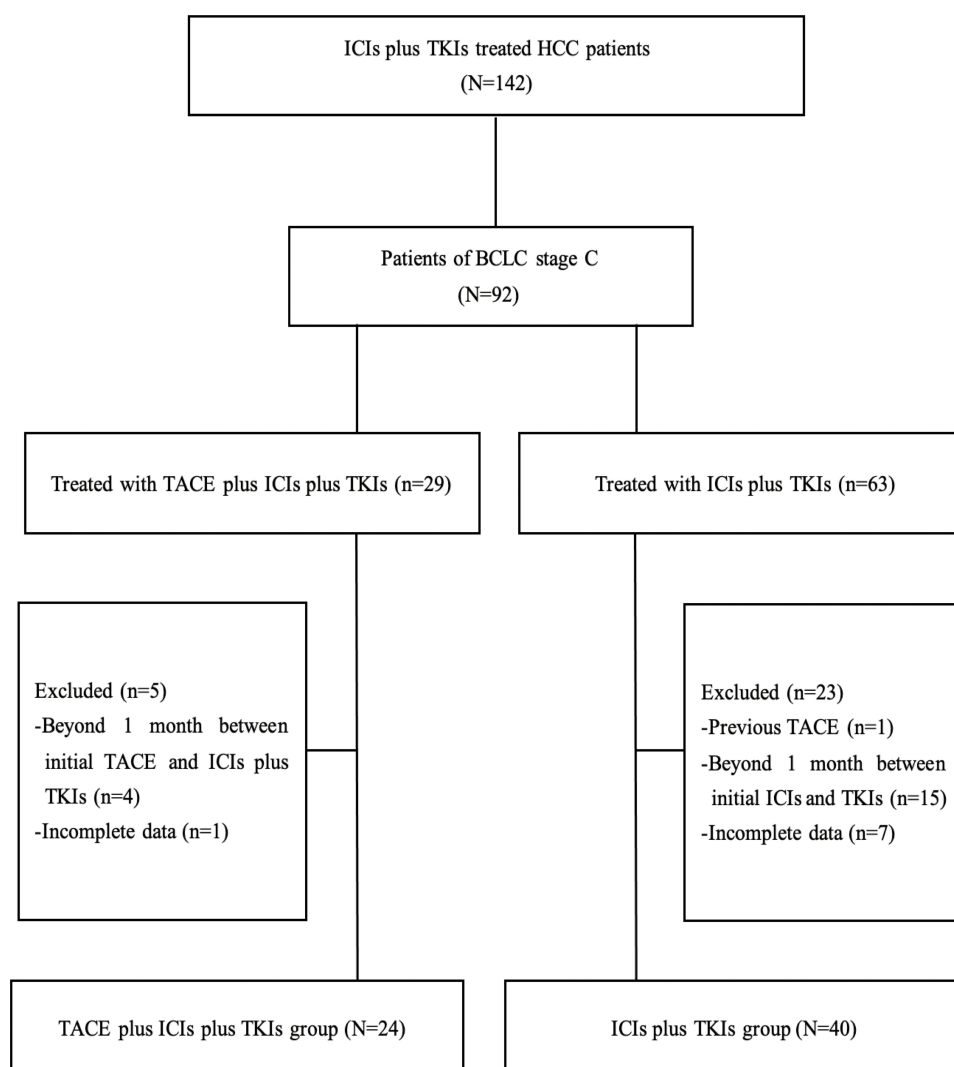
ICIs plus TKIs treated HCC patients
(N=142)

Patients of BCLC stage C
(N=92)

Treated with TACE plus ICIs plus TKIs (n=29)

Treated with ICIs plus TKIs (n=63)

Excluded (n=5)
-Beyond 1 month between initial TACE and ICIs plus TKIs (n=4)
-Incomplete data (n=1)

Excluded (n=23)
-Previous TACE (n=1)
-Beyond 1 month between initial ICIs and TKIs (n=15)
-Incomplete data (n=7)

TACE plus ICIs plus TKIs group (N=24)

ICIs plus TKIs group (N=40)